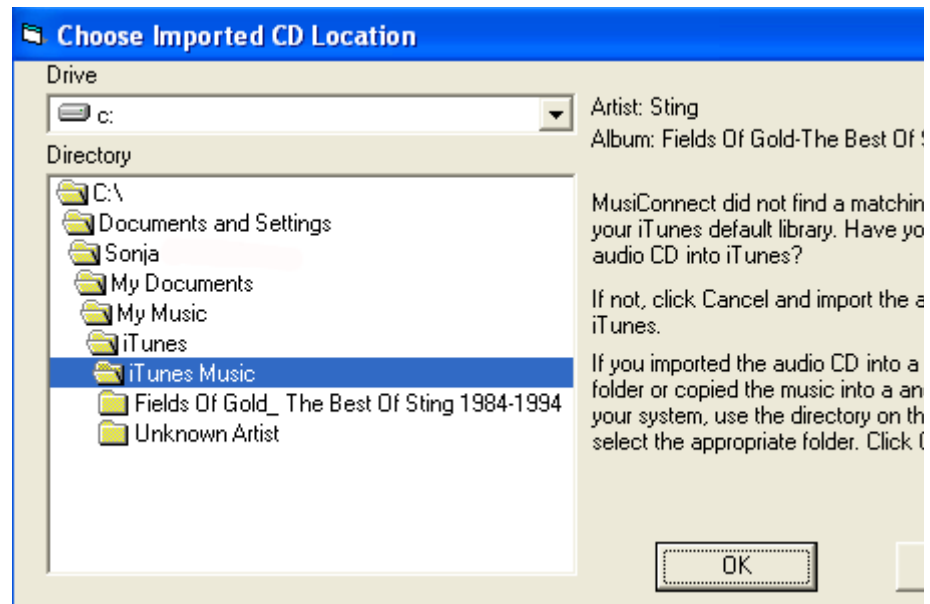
Choose Imported CD Location

Drive

c:

Directory

C:\
Documents and Settings
Sonja
My Documents
My Music
iTunes
iTunes Music
Fields Of Gold_ The Best Of Sting 1984-1994
Unknown Artist

Artist: Sting
Album: Fields Of Gold-The Best Of S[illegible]

MusiConnect did not find a matchin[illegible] your iTunes default library. Have yo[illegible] audio CD into iTunes?

If not, click Cancel and import the a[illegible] iTunes.

If you imported the audio CD into a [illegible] folder or copied the music into a an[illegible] your system, use the directory on th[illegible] select the appropriate folder. Click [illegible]

OK